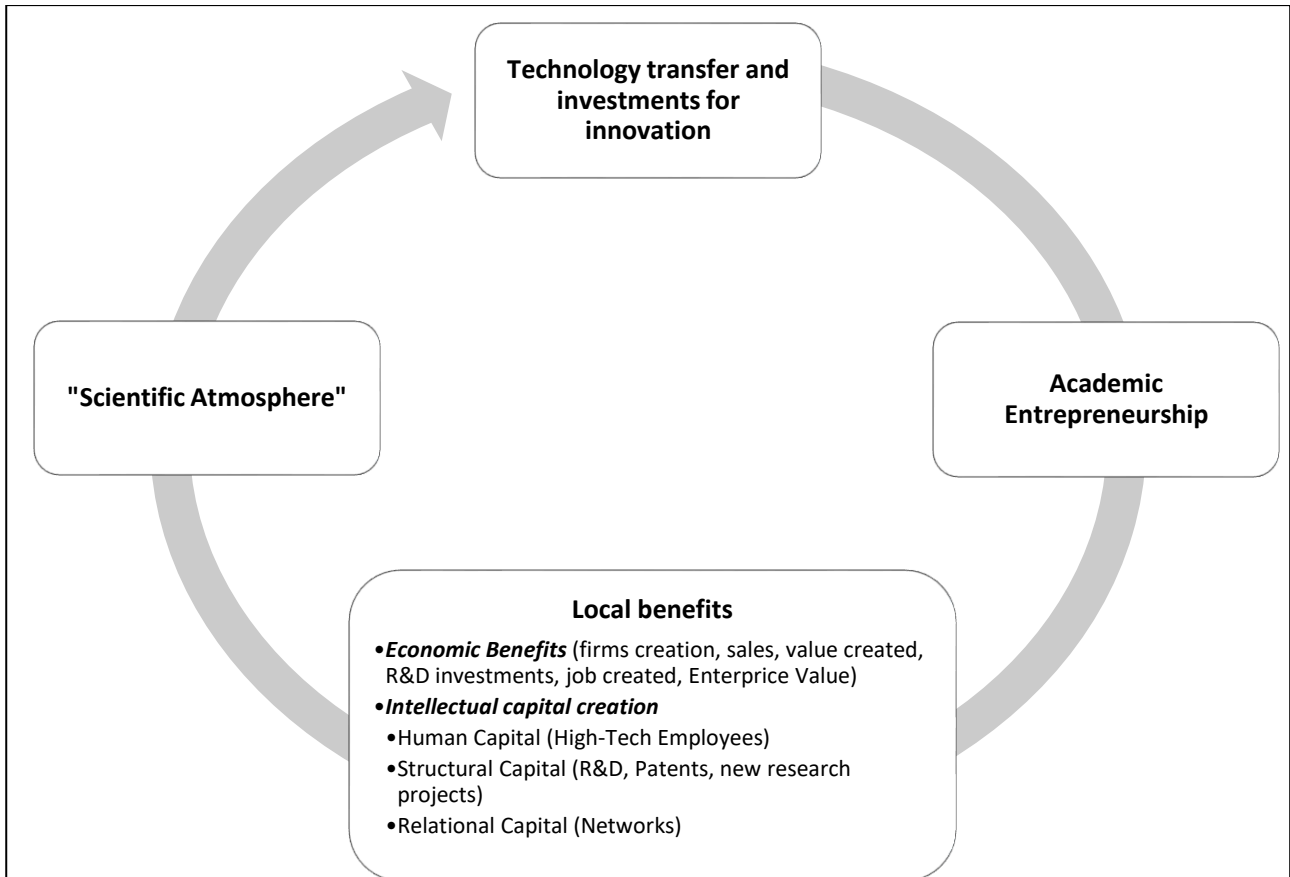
Technology transfer and investments for innovation

Academic Entrepreneurship

Local benefits

•*Economic Benefits* (firms creation, sales, value created, R&D investments, job created, Enterprice Value)
•*Intellectual capital creation*
•Human Capital (High-Tech Employees)
•Structural Capital (R&D, Patents, new research projects)
•Relational Capital (Networks)

"Scientific Atmosphere"